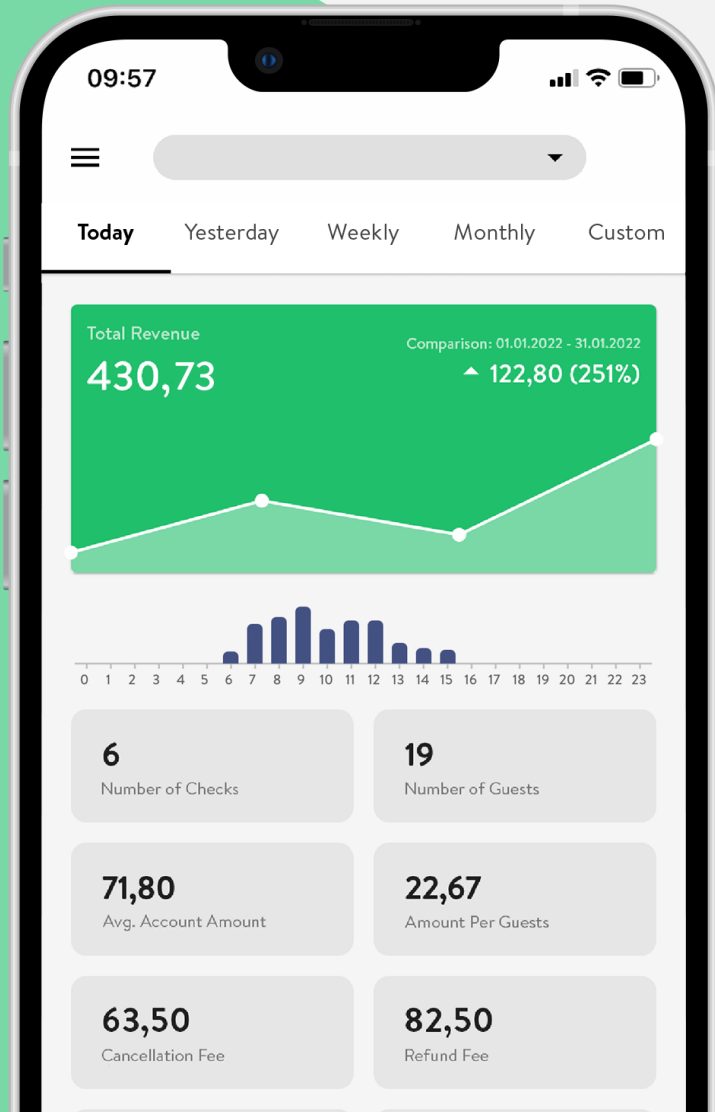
09:57

Today Yesterday Weekly Monthly Custom

Total Revenue
430,73
Comparison: 01.01.2022 - 31.01.2022
122,80 (251%)

0 1 2 3 4 5 6 7 8 9 10 11 12 13 14 15 16 17 18 19 20 21 22 23

6
Number of Checks

19
Number of Guests

71,80
Avg. Account Amount

22,67
Amount Per Guests

63,50
Cancellation Fee

82,50
Refund Fee